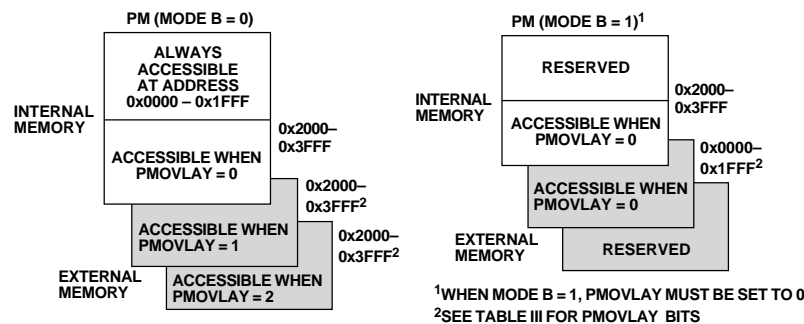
PM (MODE B = 0)

ALWAYS ACCESSIBLE AT ADDRESS 0x0000 – 0x1FFF

INTERNAL MEMORY

ACCESSIBLE WHEN PMOVLAY = 0

0x2000– 0x3FFF

0x2000– 0x3FFF$^2$

ACCESSIBLE WHEN PMOVLAY = 1

0x2000– 0x3FFF$^2$

EXTERNAL MEMORY

ACCESSIBLE WHEN PMOVLAY = 2

PM (MODE B = 1)$^1$

RESERVED

0x2000– 0x3FFF

INTERNAL MEMORY

ACCESSIBLE WHEN PMOVLAY = 0

0x0000– 0x1FFF$^2$

ACCESSIBLE WHEN PMOVLAY = 0

EXTERNAL MEMORY

RESERVED

$^1$WHEN MODE B = 1, PMOVLAY MUST BE SET TO 0
$^2$SEE TABLE III FOR PMOVLAY BITS